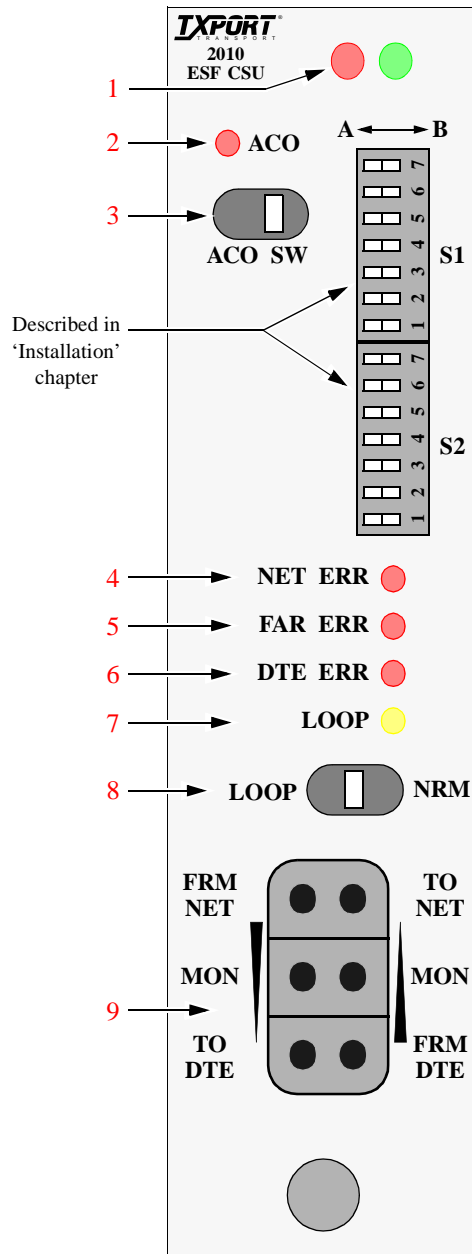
TXPORT®
TRANSPORT
2010
ESF CSU

1

2 ACO

A B

3

ACO SW

7
6
5
4
3
2
1

S1

Described in 'Installation' chapter

7
6
5
4
3
2
1

S2

4 NET ERR

5 FAR ERR

6 DTE ERR

7 LOOP

8 LOOP NRM

FRM NET

TO NET

MON

MON

9

TO DTE

FRM DTE